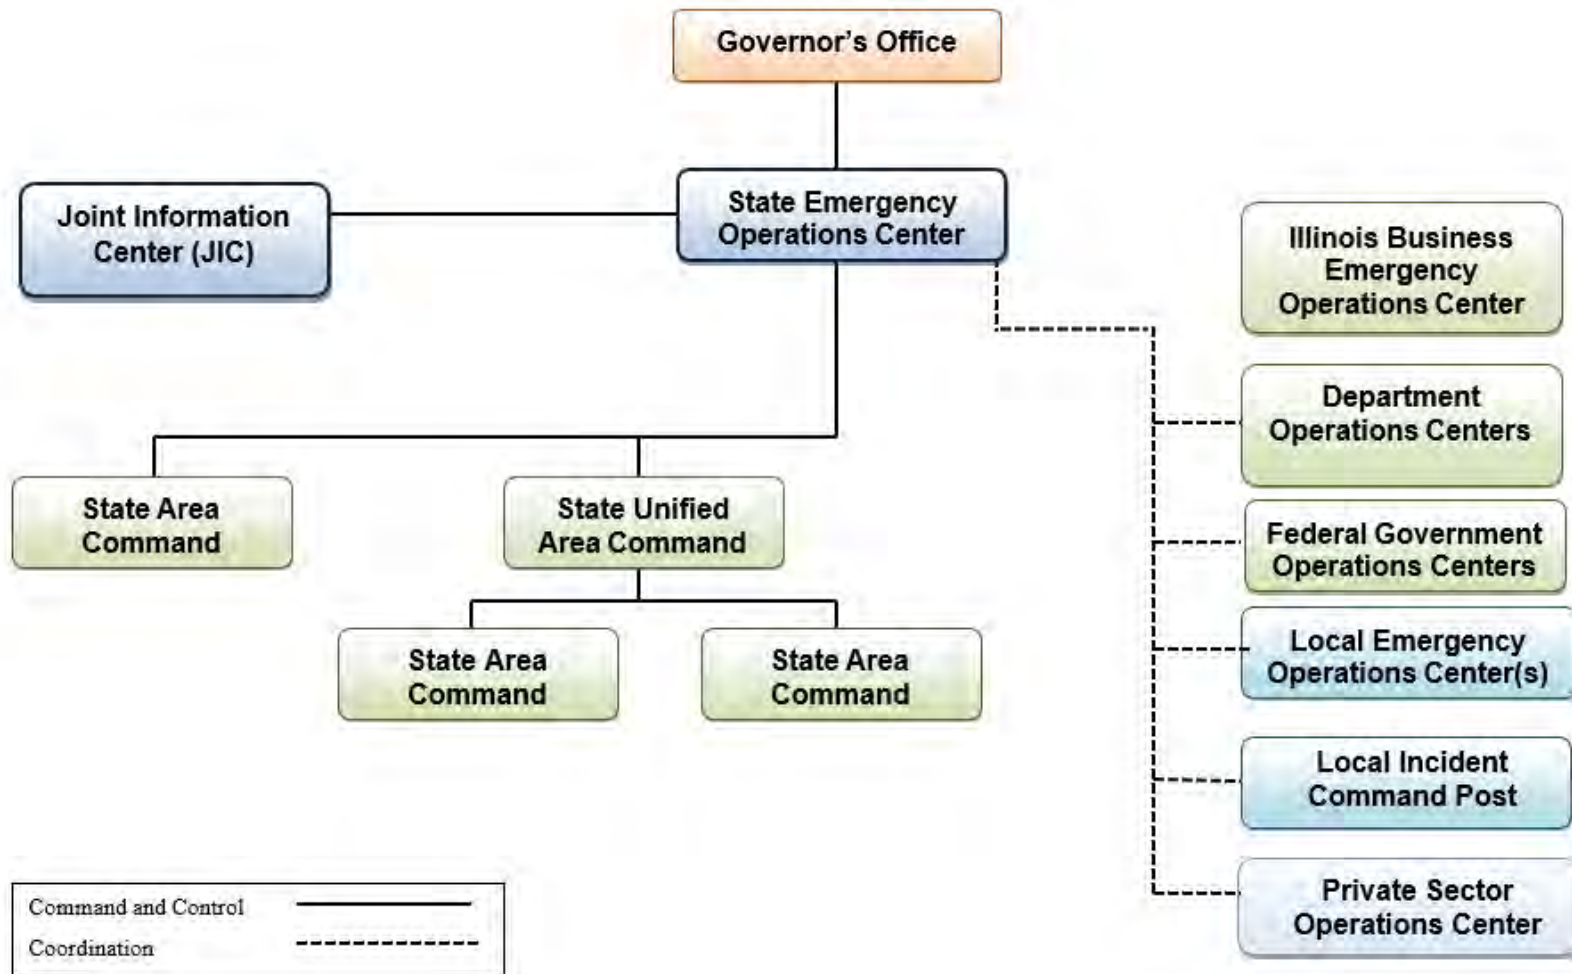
Governor's Office

Joint Information Center (JIC)

State Emergency Operations Center

Illinois Business Emergency Operations Center

Department Operations Centers

Federal Government Operations Centers

Local Emergency Operations Center(s)

Local Incident Command Post

Private Sector Operations Center

State Area Command

State Unified Area Command

State Area Command

State Area Command

Command and Control

Coordination